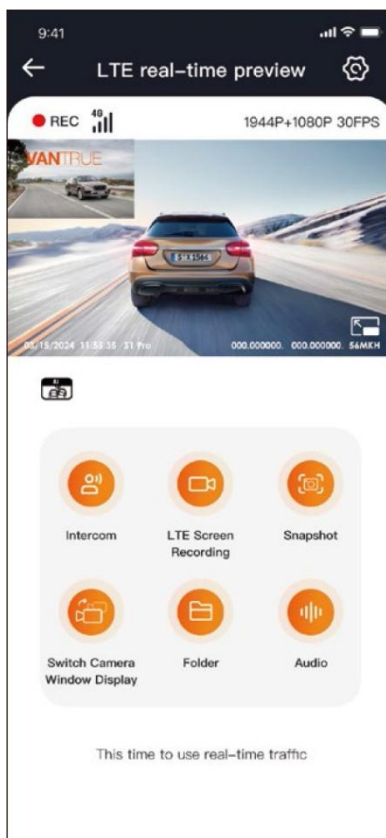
9:41

LTE real-time preview

REC 4G

1944P+1080P 30FPS

VANTRUE

03/15/2024 11:55:35 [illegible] 000.000000. 000.000000. 56MKH

Intercom

LTE Screen Recording

Snapshot

Switch Camera Window Display

Folder

Audio

This time to use real-time traffic